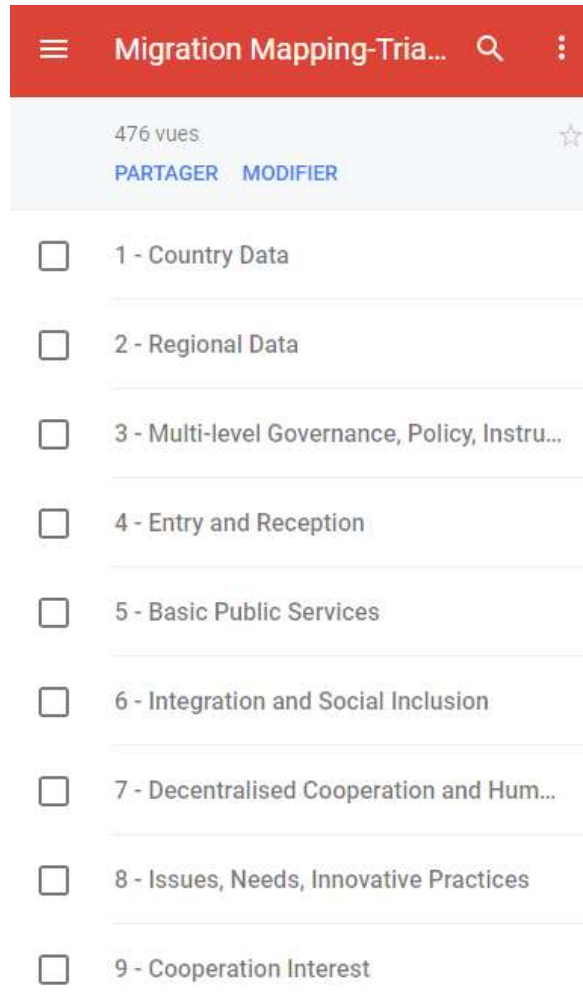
Migration Mapping-Tria...

476 vues

PARTAGER MODIFIER

1 - Country Data

2 - Regional Data

3 - Multi-level Governance, Policy, Instru...

4 - Entry and Reception

5 - Basic Public Services

6 - Integration and Social Inclusion

7 - Decentralised Cooperation and Hum...

8 - Issues, Needs, Innovative Practices

9 - Cooperation Interest